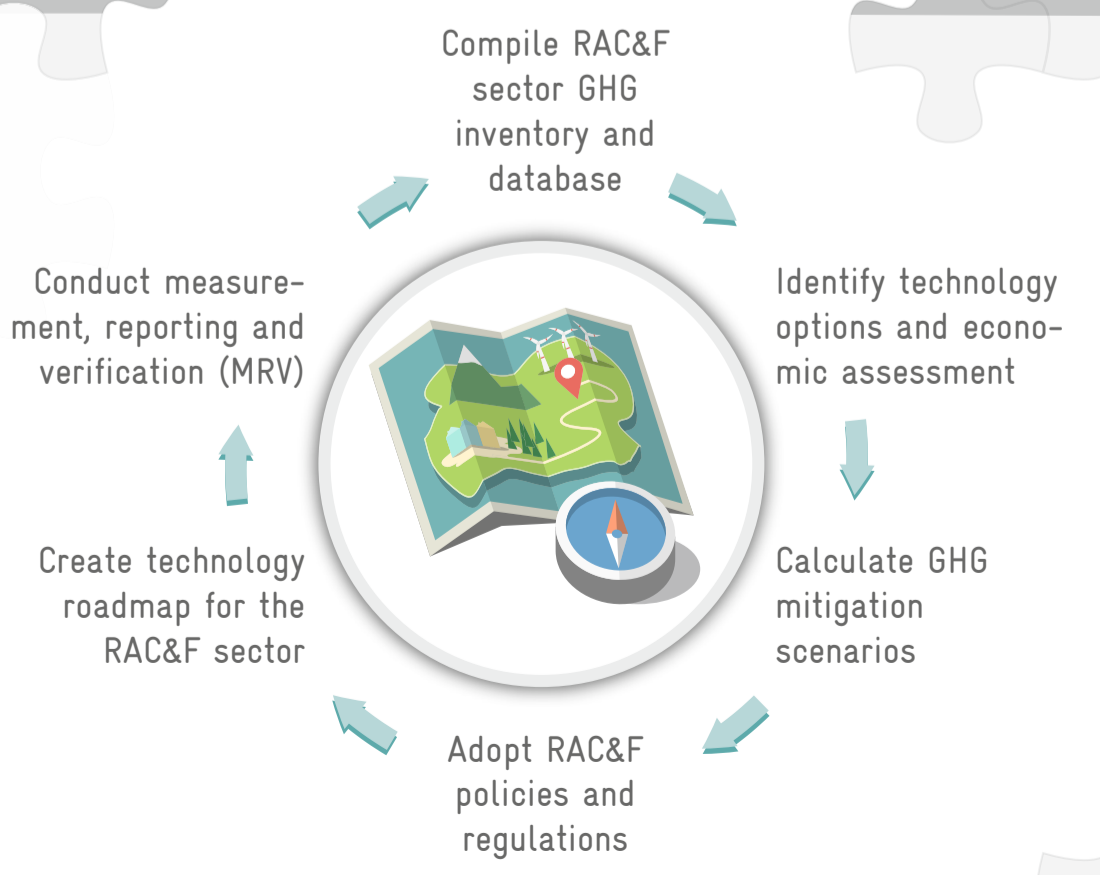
Compile RAC&F sector GHG inventory and database

Identify technology options and economic assessment

Calculate GHG mitigation scenarios

Adopt RAC&F policies and regulations

Create technology roadmap for the RAC&F sector

Conduct measurement, reporting and verification (MRV)